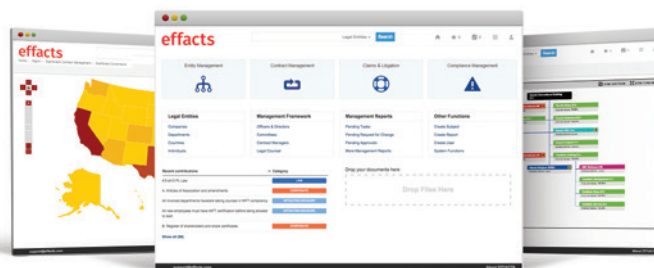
effacts

effacts

Legal Entities

Search

Entity Management

Contract Management

Claims & Litigation

Compliance Management

Legal Entities
Companies
Departments
Countries
Individuals

Management Framework
Officers & Directors
Committees
Contract Managers
Legal Counsel

Management Reports
Pending Tasks
Pending Request for Change
Pending Approvals
Word Management Reports

Other Functions
Create Subject
Create Report
Create User
System Functions

Drop your documents here

Drop Files Here

Recent contributions

Category

Show all (60)